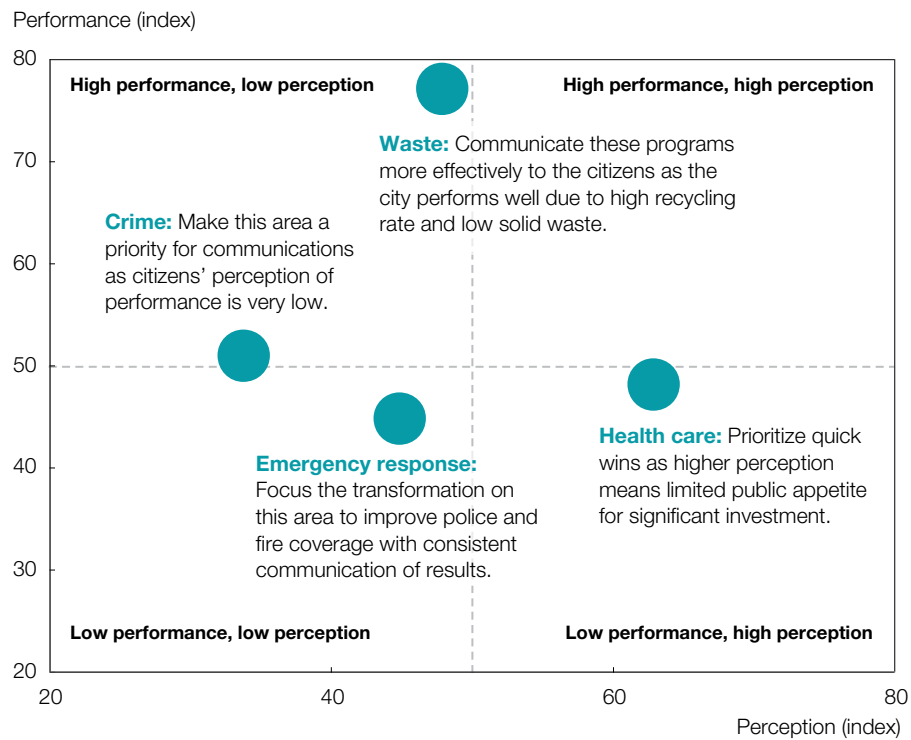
Performance (index)

80

High performance, low perception

High performance, high perception

Waste: Communicate these programs more effectively to the citizens as the city performs well due to high recycling rate and low solid waste.

70

Crime: Make this area a priority for communications as citizens' perception of performance is very low.

60

50

Health care: Prioritize quick wins as higher perception means limited public appetite for significant investment.

40

Emergency response: Focus the transformation on this area to improve police and fire coverage with consistent communication of results.

30

Low performance, low perception

Low performance, high perception

20

20

40

60

80

Perception (index)